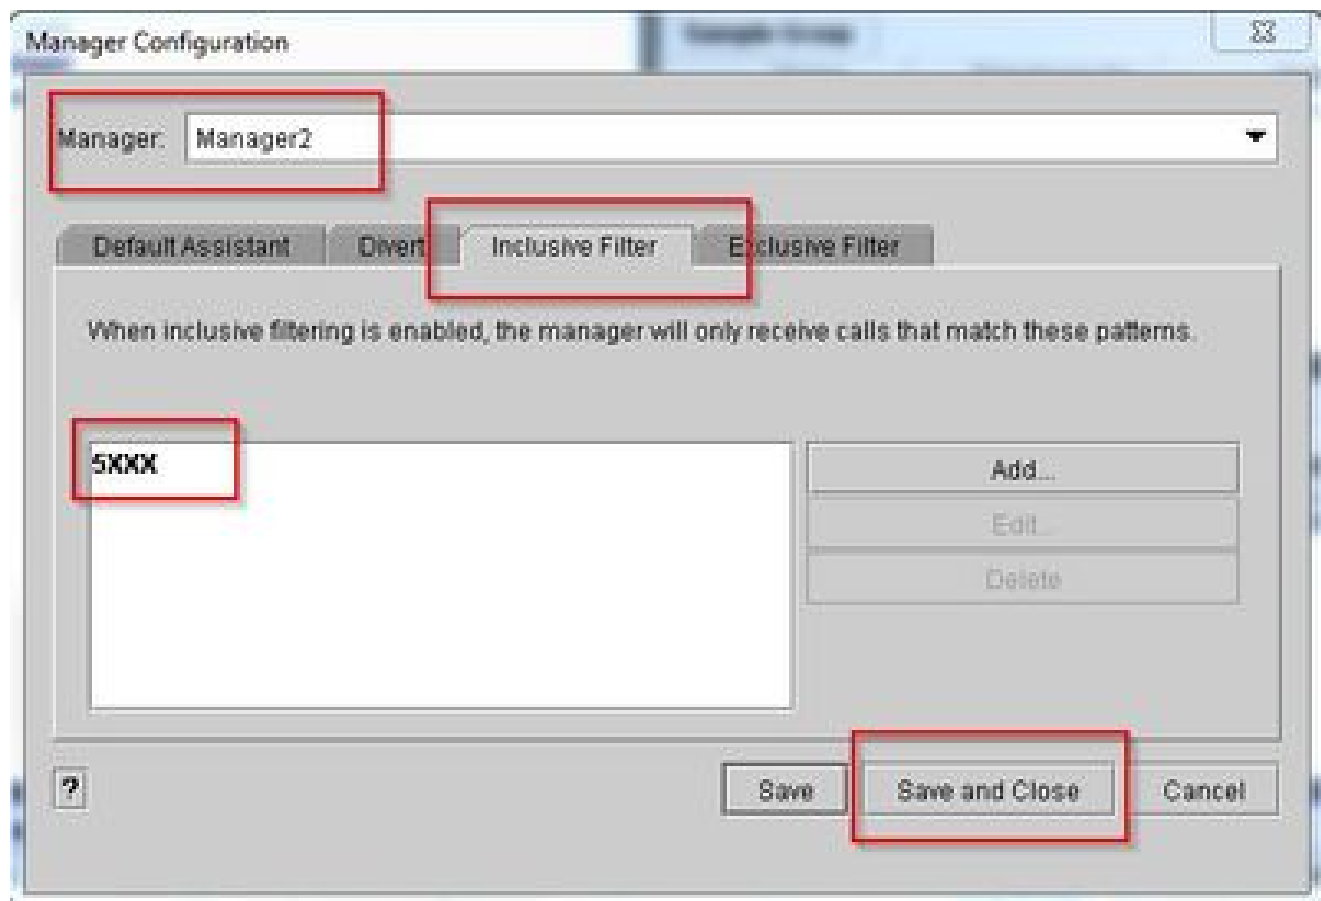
Manager Configuration

Manager: Manager2

Default Assistant | Divert | Inclusive Filter | Exclusive Filter

When inclusive filtering is enabled, the manager will only receive calls that match these patterns.

5XXX

Add...
Edit...
Delete

?

Save
Save and Close
Cancel